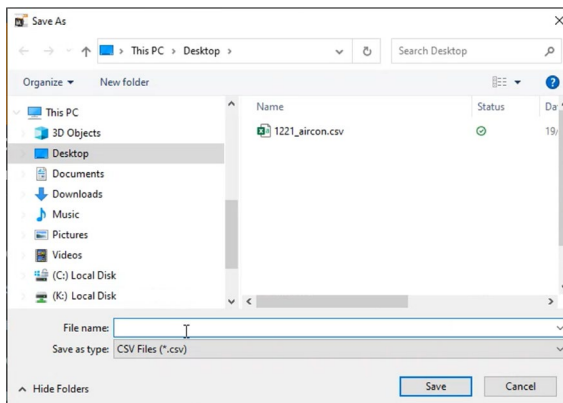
Save As

This PC > Desktop >

Search Desktop

Organize ▾ New folder

This PC
3D Objects
Desktop
Documents
Downloads
Music
Pictures
Videos
(C:) Local Disk
(K:) Local Disk

| Name | Status | Da |
|---|---|---|
| 1221_aircon.csv | | 19/ |

File name:
Save as type: CSV Files (*.csv)

Hide Folders

Save
Cancel